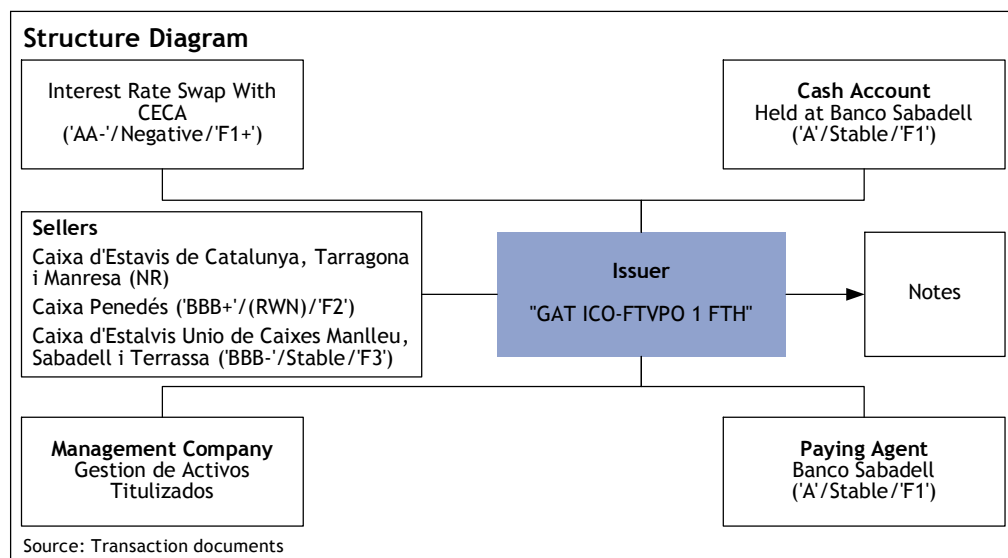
Structure Diagram

Interest Rate Swap With CECA ('AA-'/Negative/'F1+')

Cash Account Held at Banco Sabadell ('A'/Stable/'F1')

Sellers
Caixa d'Estavis de Catalunya, Tarragona i Manresa (NR)
Caixa Penedés ('BBB+'/(RWN)/'F2')
Caixa d'Estalvis Unio de Caixes Manlleu, Sabadell i Terrassa ('BBB-'/Stable/'F3')

Issuer
"GAT ICO-FTVPO 1 FTH"

Notes

Management Company Gestion de Activos Titulizados

Paying Agent Banco Sabadell ('A'/Stable/'F1')

Source: Transaction documents